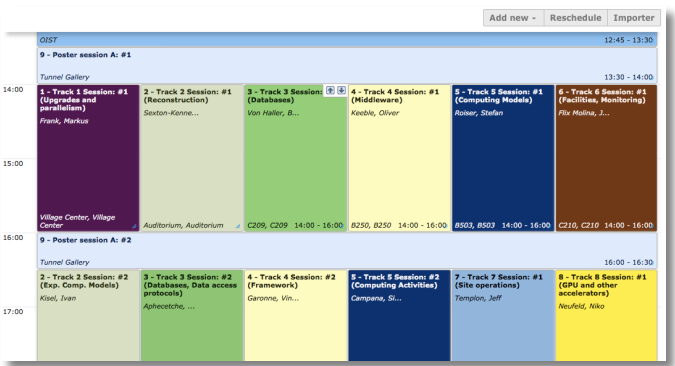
Add new ▾ | Reschedule | Importer

OIST 12:45 - 13:30

9 - Poster session A: #1

Tunnel Gallery 13:30 - 14:00

14:00

1 - Track 1 Session: #1 (Upgrades and parallelism)
Frank, Markus
Village Center, Village Center

2 - Track 2 Session: #1 (Reconstruction)
Sexton-Kenne...
Auditorium, Auditorium

3 - Track 3 Session: #1 (Databases)
Von Haller, B...
C209, C209 14:00 - 16:00

4 - Track 4 Session: #1 (Middleware)
Keeble, Oliver
B250, B250 14:00 - 16:00

5 - Track 5 Session: #1 (Computing Models)
Roiser, Stefan
B503, B503 14:00 - 16:00

6 - Track 6 Session: #1 (Facilities, Monitoring)
Flix Molina, J...
C210, C210 14:00 - 16:00

15:00

16:00

9 - Poster session A: #2

Tunnel Gallery 16:00 - 16:30

2 - Track 2 Session: #2 (Exp. Comp. Models)
Kisel, Ivan

3 - Track 3 Session: #2 (Databases, Data access protocols)
Aphecetche, ...

4 - Track 4 Session: #2 (Framework)
Garonne, Vin...

5 - Track 5 Session: #2 (Computing Activities)
Campana, Si...

7 - Track 7 Session: #1 (Site operations)
Templon, Jeff

8 - Track 8 Session: #1 (GPU and other accelerators)
Neufeld, Niko

17:00